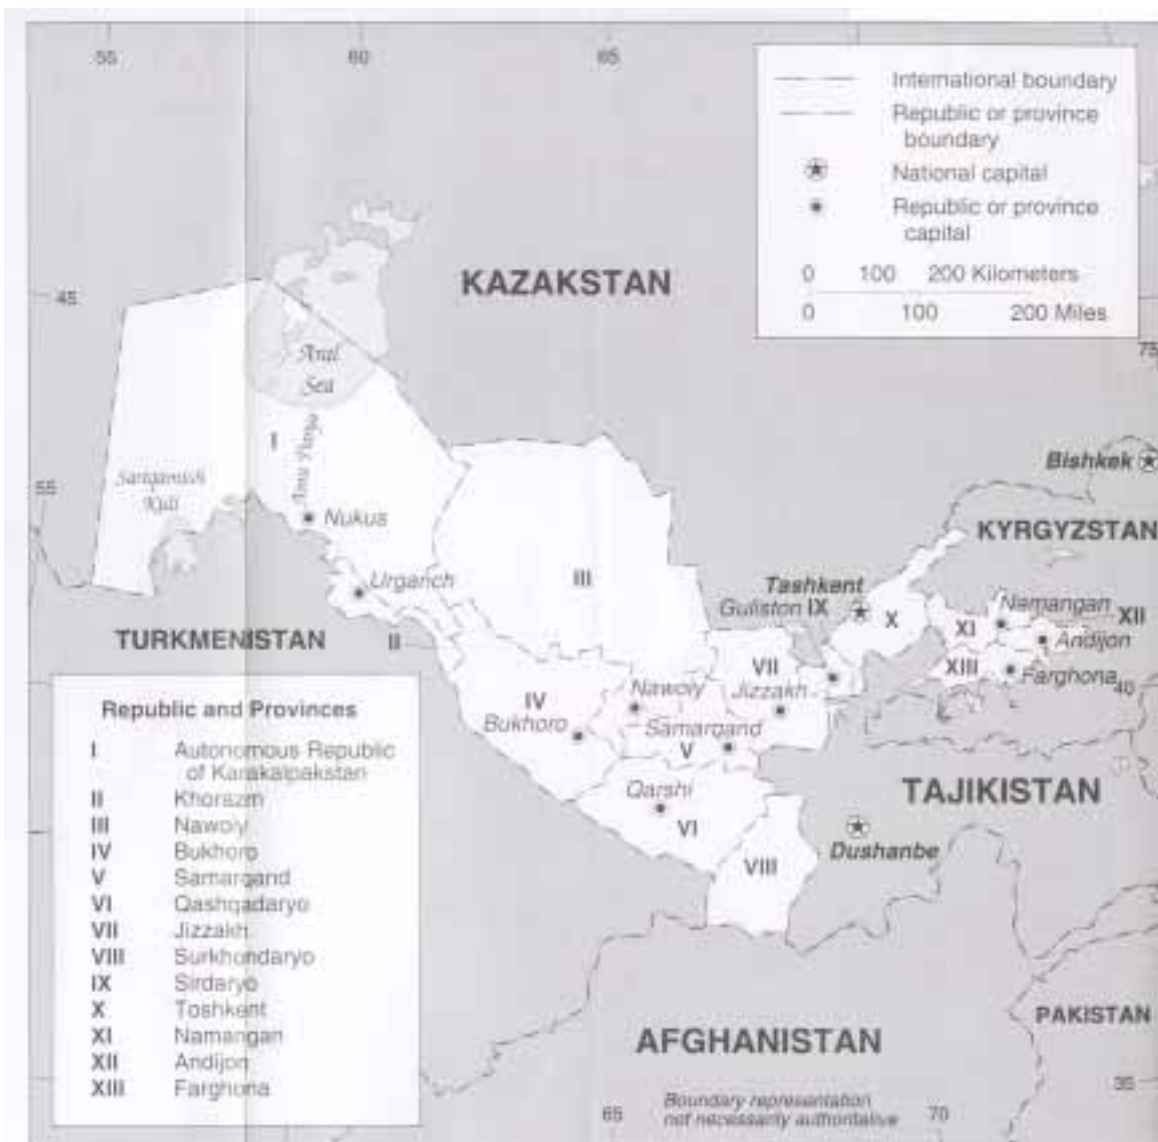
55
60
65

International boundary
Republic or province boundary
National capital
Republic or province capital
0 100 200 Kilometers
0 100 200 Miles

45
KAZAKSTAN
75
Aral Sea
I
Amu Darya
Sarygamysh Kuli
55
Nukus
Bishkek
KYRGYZSTAN
Urganch
III
Tashkent
Guliston IX
X
Namangan
XII
XI
Andijon
TURKMENISTAN
II
VII
XIII
Farghona
40
IV
Nawoiy
Jizzakh
Bukhoro
Samarqand
V
Qarshi
TAJIKISTAN
VI
Dushanbe
VIII

Republic and Provinces
| | |
|---|---|
| I | Autonomous Republic of Karakalpakstan |
| II | Khorazm |
| III | Nawoiy |
| IV | Bukhoro |
| V | Samarqand |
| VI | Qashqadaryo |
| VII | Jizzakh |
| VIII | Surkhondaryo |
| IX | Sirdaryo |
| X | Toshkent |
| XI | Namangan |
| XII | Andijon |
| XIII | Farghona |

PAKISTAN
AFGHANISTAN
35
65
Boundary representation not necessarily authoritative
70